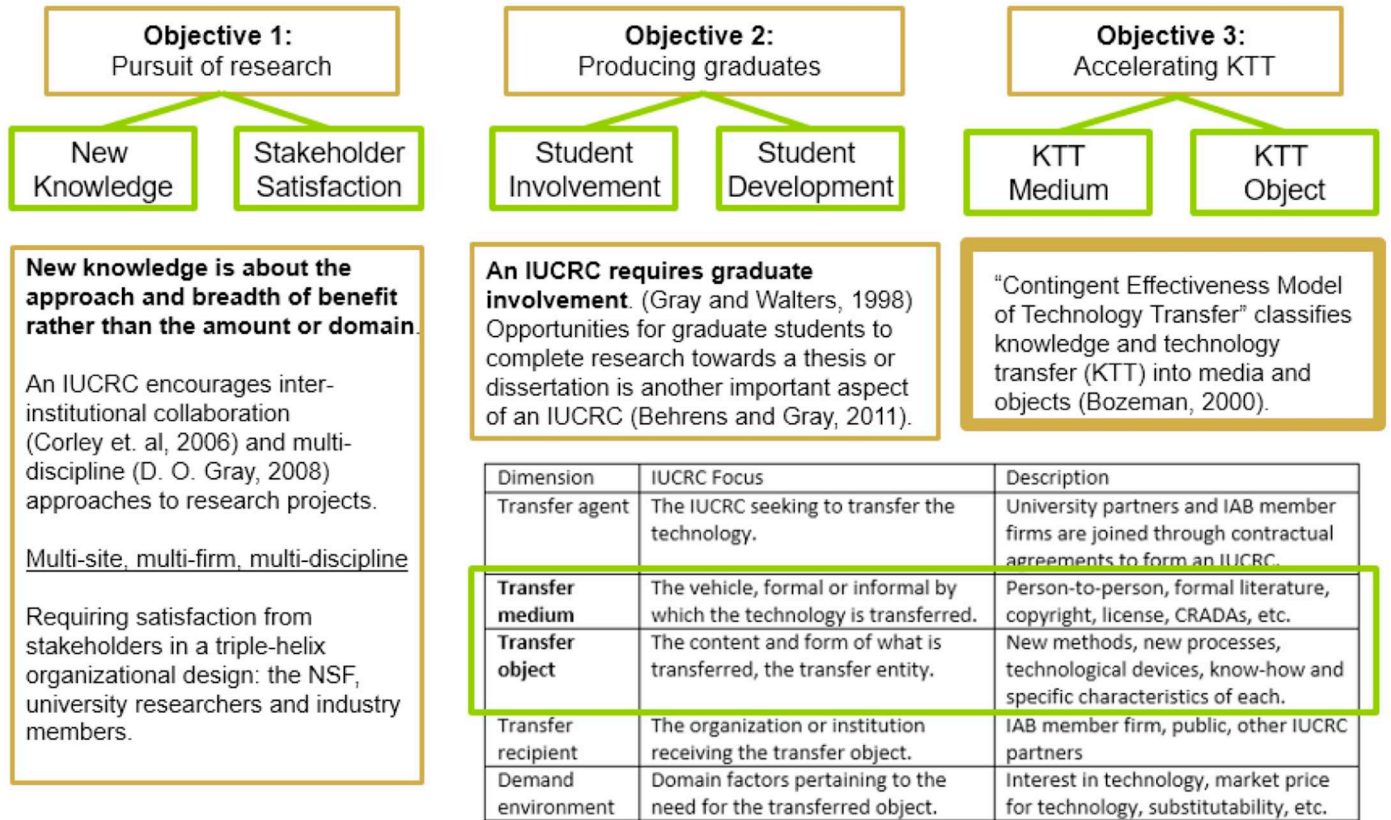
**Objective 1:**
Pursuit of research

New Knowledge

Stakeholder Satisfaction

**New knowledge is about the approach and breadth of benefit rather than the amount or domain**.

An IUCRC encourages inter-institutional collaboration (Corley et. al, 2006) and multi-discipline (D. O. Gray, 2008) approaches to research projects.

Multi-site, multi-firm, multi-discipline

Requiring satisfaction from stakeholders in a triple-helix organizational design: the NSF, university researchers and industry members.

**Objective 2:**
Producing graduates

Student Involvement

Student Development

**An IUCRC requires graduate involvement**. (Gray and Walters, 1998) Opportunities for graduate students to complete research towards a thesis or dissertation is another important aspect of an IUCRC (Behrens and Gray, 2011).

**Objective 3:**
Accelerating KTT

KTT Medium

KTT Object

"Contingent Effectiveness Model of Technology Transfer" classifies knowledge and technology transfer (KTT) into media and objects (Bozeman, 2000).

| Dimension | IUCRC Focus | Description |
|---|---|---|
| Transfer agent | The IUCRC seeking to transfer the technology. | University partners and IAB member firms are joined through contractual agreements to form an IUCRC. |
| **Transfer medium** | The vehicle, formal or informal by which the technology is transferred. | Person-to-person, formal literature, copyright, license, CRADAs, etc. |
| **Transfer object** | The content and form of what is transferred, the transfer entity. | New methods, new processes, technological devices, know-how and specific characteristics of each. |
| Transfer recipient | The organization or institution receiving the transfer object. | IAB member firm, public, other IUCRC partners |
| Demand environment | Domain factors pertaining to the need for the transferred object. | Interest in technology, market price for technology, substitutability, etc. |